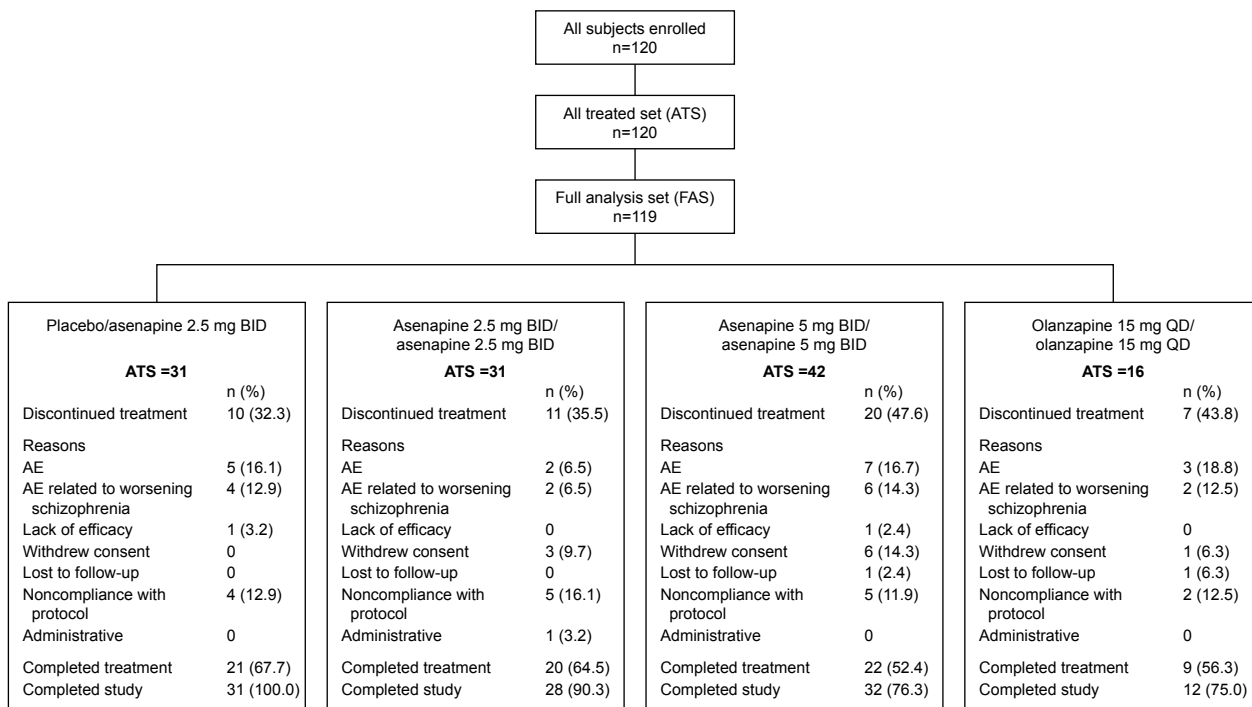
All subjects enrolled
n=120

All treated set (ATS)
n=120

Full analysis set (FAS)
n=119

Placebo/asenapine 2.5 mg BID

**ATS =31**

| | n (%) |
|---|---|
| Discontinued treatment | 10 (32.3) |
| Reasons | |
| AE | 5 (16.1) |
| AE related to worsening schizophrenia | 4 (12.9) |
| Lack of efficacy | 1 (3.2) |
| Withdrew consent | 0 |
| Lost to follow-up | 0 |
| Noncompliance with protocol | 4 (12.9) |
| Administrative | 0 |
| Completed treatment | 21 (67.7) |
| Completed study | 31 (100.0) |

Asenapine 2.5 mg BID/ asenapine 2.5 mg BID

**ATS =31**

| | n (%) |
|---|---|
| Discontinued treatment | 11 (35.5) |
| Reasons | |
| AE | 2 (6.5) |
| AE related to worsening schizophrenia | 2 (6.5) |
| Lack of efficacy | 0 |
| Withdrew consent | 3 (9.7) |
| Lost to follow-up | 0 |
| Noncompliance with protocol | 5 (16.1) |
| Administrative | 1 (3.2) |
| Completed treatment | 20 (64.5) |
| Completed study | 28 (90.3) |

Asenapine 5 mg BID/ asenapine 5 mg BID

**ATS =42**

| | n (%) |
|---|---|
| Discontinued treatment | 20 (47.6) |
| Reasons | |
| AE | 7 (16.7) |
| AE related to worsening schizophrenia | 6 (14.3) |
| Lack of efficacy | 1 (2.4) |
| Withdrew consent | 6 (14.3) |
| Lost to follow-up | 1 (2.4) |
| Noncompliance with protocol | 5 (11.9) |
| Administrative | 0 |
| Completed treatment | 22 (52.4) |
| Completed study | 32 (76.3) |

Olanzapine 15 mg QD/ olanzapine 15 mg QD

**ATS =16**

| | n (%) |
|---|---|
| Discontinued treatment | 7 (43.8) |
| Reasons | |
| AE | 3 (18.8) |
| AE related to worsening schizophrenia | 2 (12.5) |
| Lack of efficacy | 0 |
| Withdrew consent | 1 (6.3) |
| Lost to follow-up | 1 (6.3) |
| Noncompliance with protocol | 2 (12.5) |
| Administrative | 0 |
| Completed treatment | 9 (56.3) |
| Completed study | 12 (75.0) |